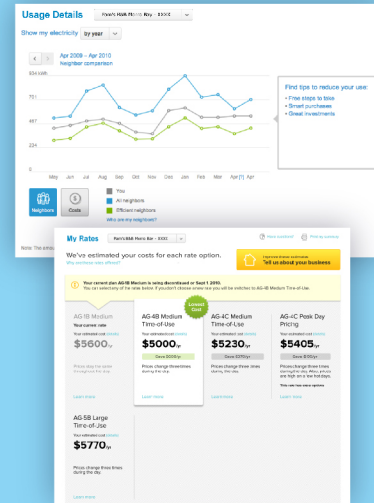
Usage Details

Show my electricity | by year

Apr 2009 – Apr 2010
Neighbor comparison

934 kWh
701
467
234
0

May Jun Jul Aug Sep Oct Nov Dec Jan Feb Mar Apr Apr

Find tips to reduce your use:
• Free steps to take
• Smart purchases
• Great investments

You
All neighbors
Efficient neighbors
Who are my neighbors?

Neighbors
Costs

Note: The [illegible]

My Rates

We've estimated your costs for each rate option.
Why are these rates different?

Tell us about your business

Your current plan AG-1B Medium is being discontinued on Sept 1 2010.
You can select any of the rates below. If you don't choose a new rate you will be switched to AG-1B Medium Time-of-Use.

Lowest Cost

AG-1B Medium
Your current plan
Your estimated cost
$5600/yr
Prices stay the same throughout the day
Learn more

AG-1B Medium Time-of-Use
Your estimated cost
$5000/yr
Save $600/yr
Prices change three times during the day.
Learn more

AG-4C Medium Time-of-Use
Your estimated cost
$5230/yr
Save $370/yr
Prices change three times during the day.
Learn more

AG-4C Peak Day Pricing
Your estimated cost
$5405/yr
Save $195/yr
Prices change three times during the day. Also, prices are high on a few peak days.
Learn more

AG-5B Large Time-of-Use
Your estimated cost
$5770/yr
Prices change three times during the day.
Learn more